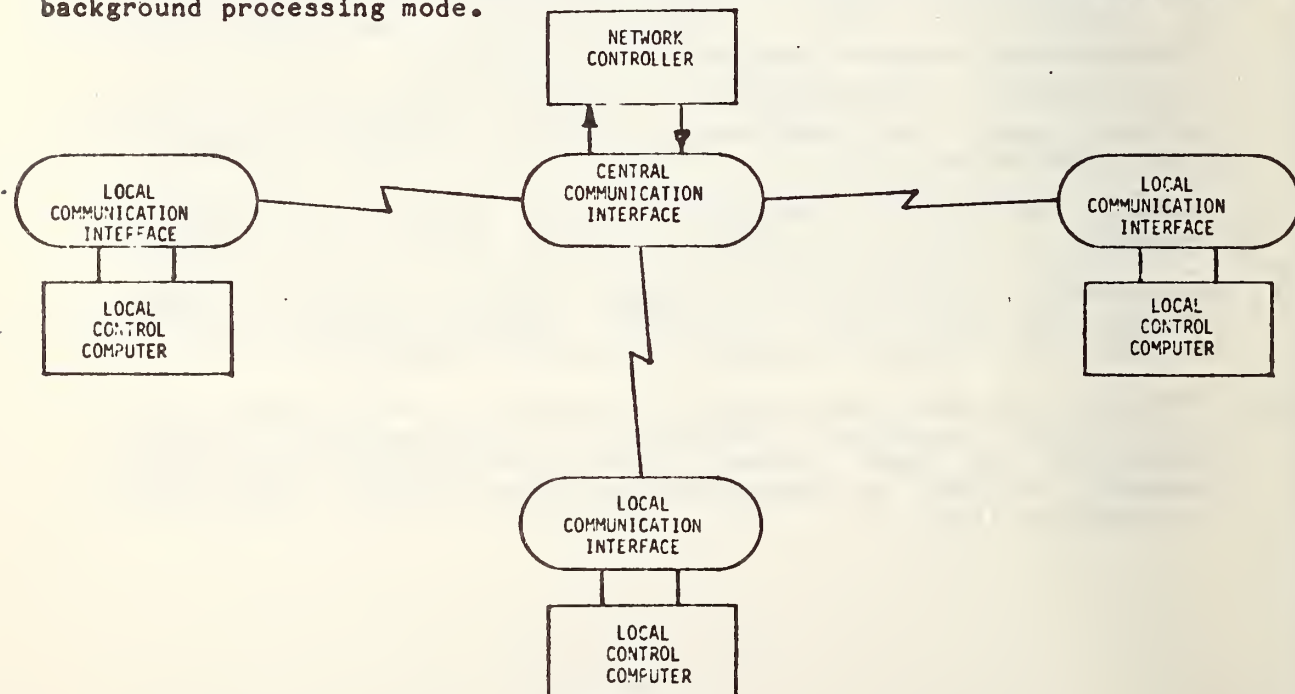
background processing mode.

NETWORK CONTROLLER

LOCAL COMMUNICATION INTERFACE

CENTRAL COMMUNICATION INTERFACE

LOCAL COMMUNICATION INTERFACE

LOCAL CONTROL COMPUTER

LOCAL CONTROL COMPUTER

LOCAL COMMUNICATION INTERFACE

LOCAL CONTROL COMPUTER